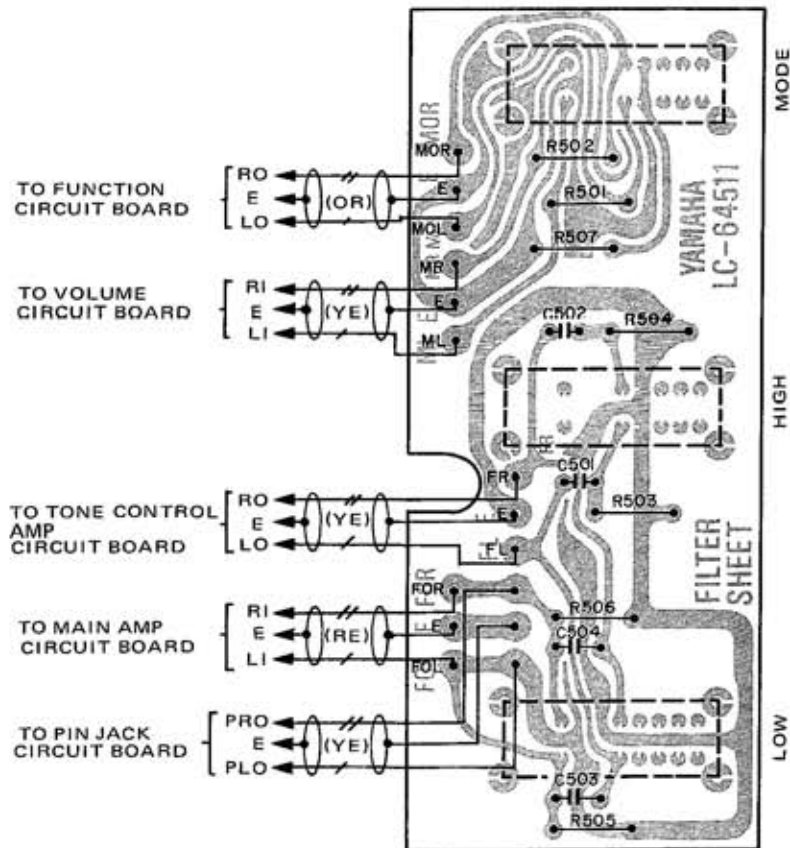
MODE

TO FUNCTION CIRCUIT BOARD
RO
E
LO
(OR)

MOR
E
MOL
MR
E
ML

R502
R501
R507

YAMAHA
LC-64511

TO VOLUME CIRCUIT BOARD
RI
E
LI
(YE)

C502
R504

HIGH

TO TONE CONTROL AMP CIRCUIT BOARD
RO
E
LO
(YE)

FR
E
FL
C501
R503

FILTER SHEET

TO MAIN AMP CIRCUIT BOARD
RI
E
LI
(RE)

FOR
E
FOL
R506
C504

TO PIN JACK CIRCUIT BOARD
PRO
E
PLO
(YE)

C503
R505

LOW